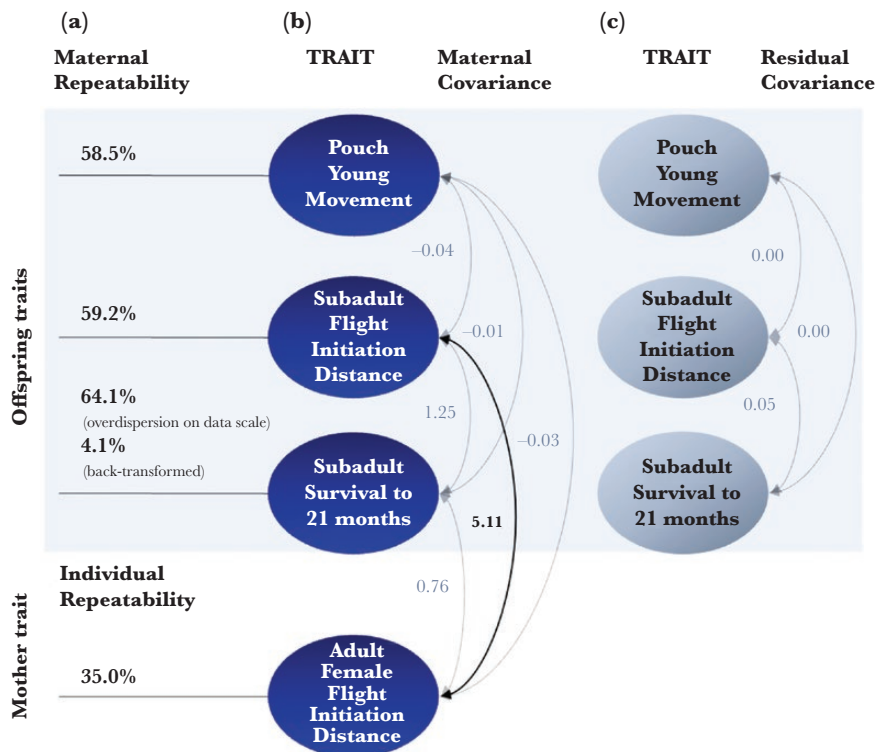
(a) (b) (c)

Maternal Repeatability

TRAIT

Maternal Covariance

TRAIT

Residual Covariance

Offspring traits

58.5%

Pouch Young Movement

−0.04

59.2%

Subadult Flight Initiation Distance

−0.01

64.1%
(overdispersion on data scale)
4.1%
(back-transformed)

1.25

−0.03

Subadult Survival to 21 months

5.11

Pouch Young Movement

0.00

Subadult Flight Initiation Distance

0.00

0.05

Subadult Survival to 21 months

Mother trait

Individual Repeatability

0.76

35.0%

Adult Female Flight Initiation Distance